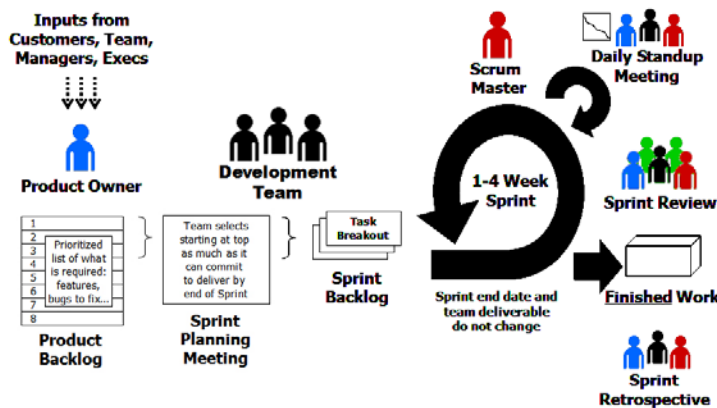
Inputs from Customers, Team, Managers, Execs

Product Owner

1
2
3
4
5
6
7
8

Prioritized list of what is required: features, bugs to fix...

Product Backlog

Development Team

Team selects starting at top as much as it can commit to deliver by end of Sprint

Sprint Planning Meeting

Task Breakout

Sprint Backlog

Scrum Master

Daily Standup Meeting

1-4 Week Sprint

Sprint end date and team deliverable do not change

Sprint Review

Finished Work

Sprint Retrospective